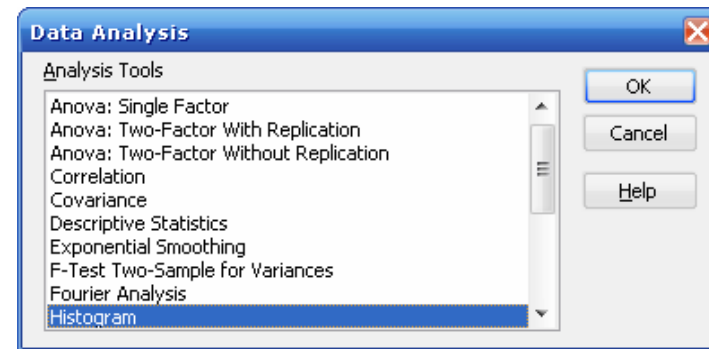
Data Analysis

Analysis Tools

Anova: Single Factor
Anova: Two-Factor With Replication
Anova: Two-Factor Without Replication
Correlation
Covariance
Descriptive Statistics
Exponential Smoothing
F-Test Two-Sample for Variances
Fourier Analysis
Histogram

OK

Cancel

Help